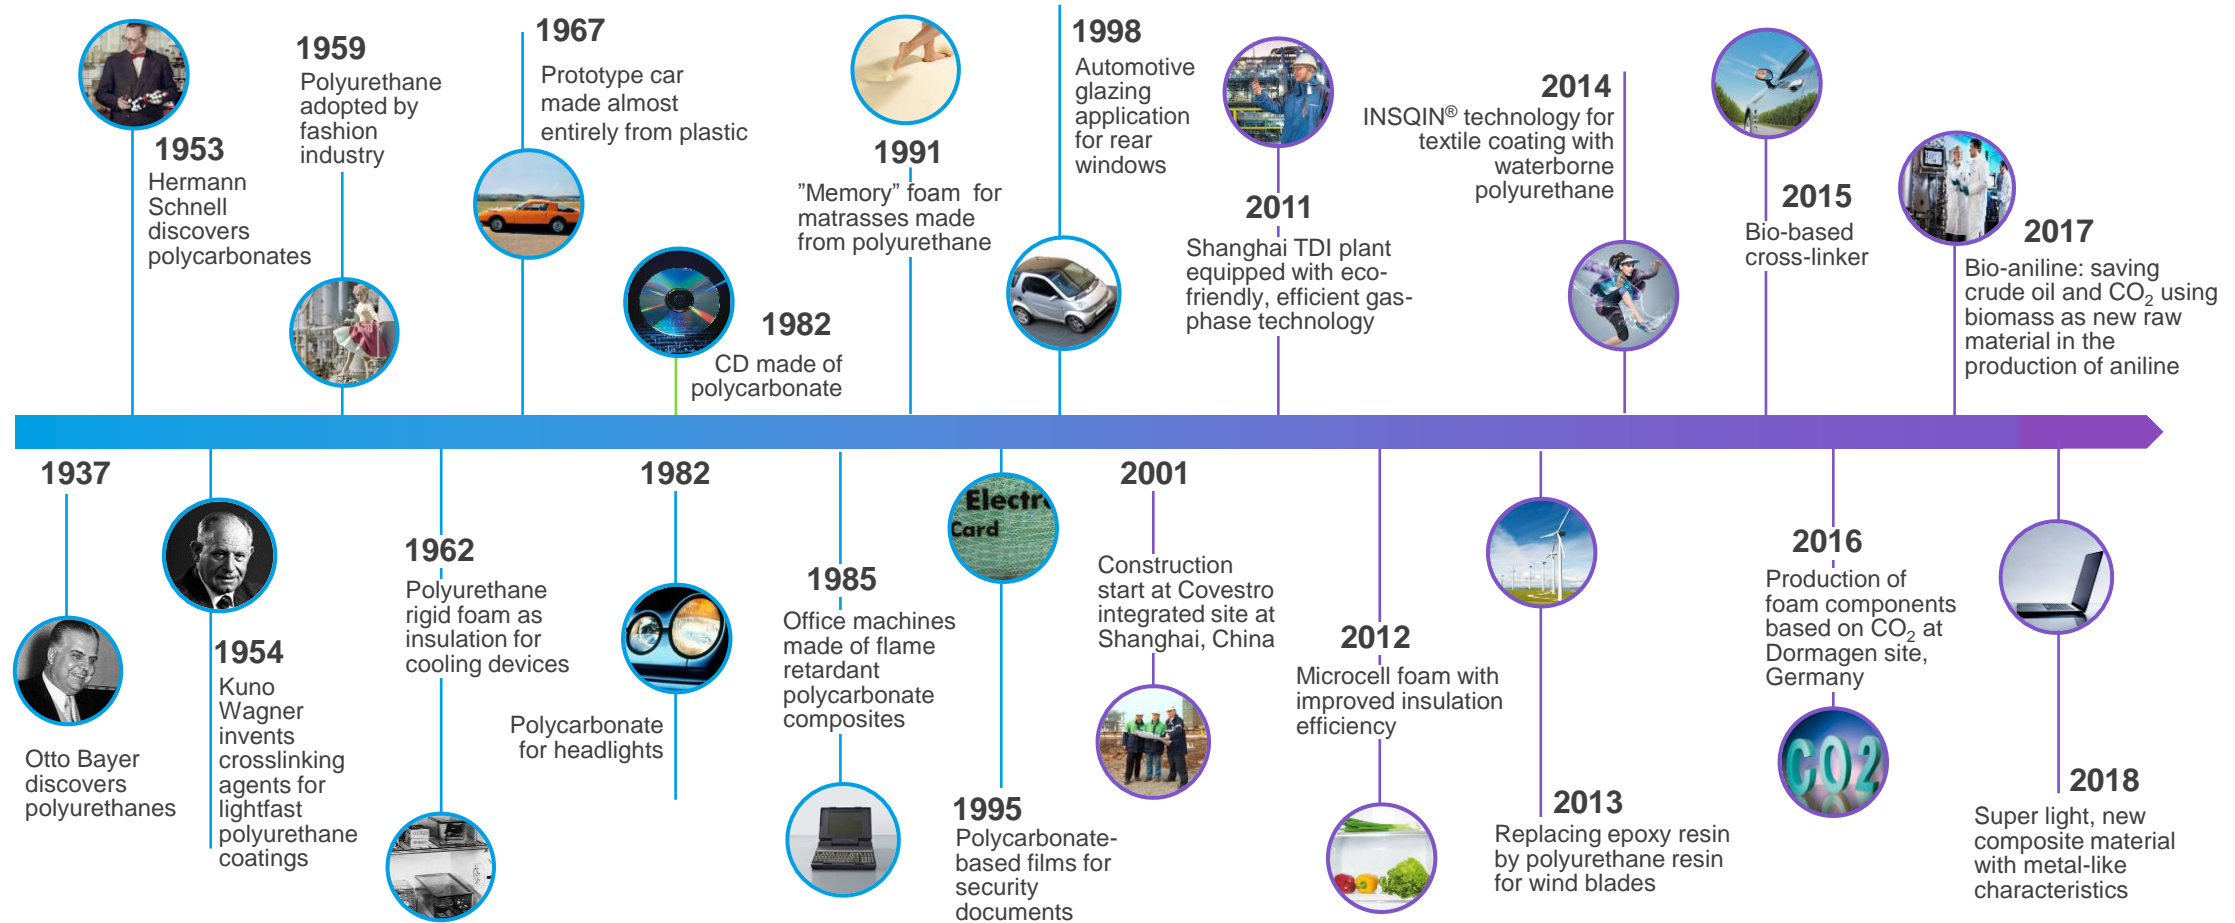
1953
Hermann Schnell discovers polycarbonates

1959
Polyurethane adopted by fashion industry

1967
Prototype car made almost entirely from plastic

1982
CD made of polycarbonate

1991
"Memory" foam for matrasses made from polyurethane

1998
Automotive glazing application for rear windows

2011
Shanghai TDI plant equipped with eco-friendly, efficient gas-phase technology

2014
INSQIN® technology for textile coating with waterborne polyurethane

2015
Bio-based cross-linker

2017
Bio-aniline: saving crude oil and $CO_2$ using biomass as new raw material in the production of aniline

1937
Otto Bayer discovers polyurethanes

1954
Kuno Wagner invents crosslinking agents for lightfast polyurethane coatings

1962
Polyurethane rigid foam as insulation for cooling devices

1982
Polycarbonate for headlights

1985
Office machines made of flame retardant polycarbonate composites

Electr
Card

1995
Polycarbonate-based films for security documents

2001
Construction start at Covestro integrated site at Shanghai, China

2012
Microcell foam with improved insulation efficiency

2013
Replacing epoxy resin by polyurethane resin for wind blades

2016
Production of foam components based on $CO_2$ at Dormagen site, Germany

CO2

2018
Super light, new composite material with metal-like characteristics